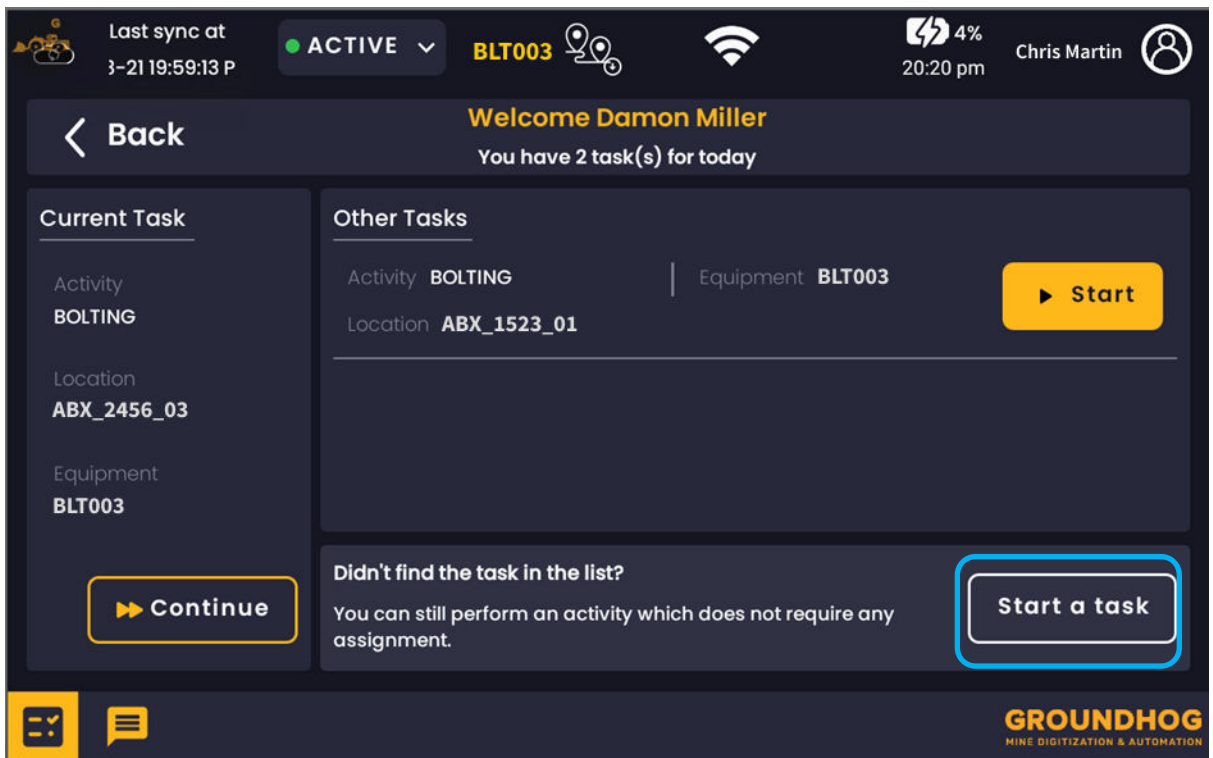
Last sync at
3-21 19:59:13 P

ACTIVE

BLT003

4%
20:20 pm

Chris Martin

Back

Welcome Damon Miller
You have 2 task(s) for today

Current Task

Activity
BOLTING

Location
ABX_2456_03

Equipment
BLT003

Continue

Other Tasks

Activity BOLTING

Equipment BLT003

Location ABX_1523_01

Start

Didn't find the task in the list?
You can still perform an activity which does not require any assignment.

Start a task

GROUNDHOG
MINE DIGITIZATION & AUTOMATION